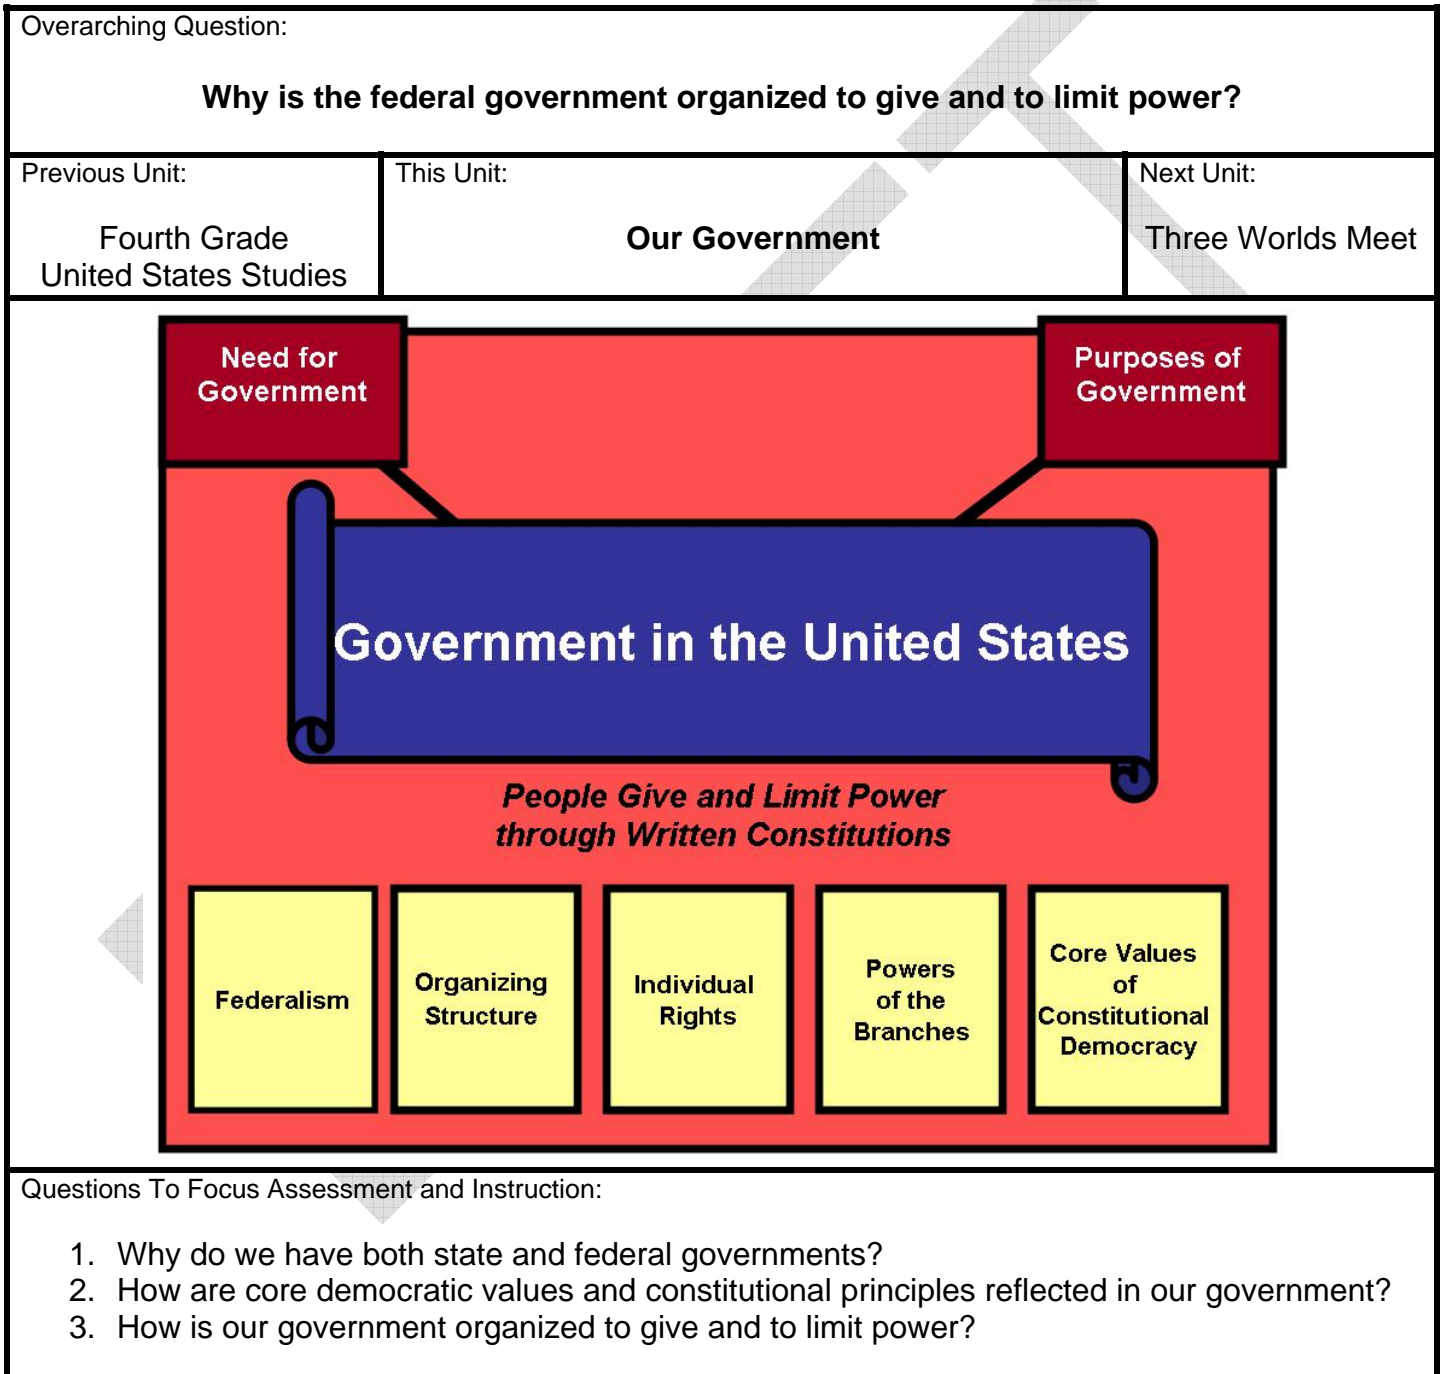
Overarching Question:

**Why is the federal government organized to give and to limit power?**

| Previous Unit: Fourth Grade United States Studies | This Unit: **Our Government** | Next Unit: Three Worlds Meet |
|---|---|---|

Need for Government

Purposes of Government

Government in the United States

*People Give and Limit Power through Written Constitutions*

Federalism

Organizing Structure

Individual Rights

Powers of the Branches

Core Values of Constitutional Democracy

Questions To Focus Assessment and Instruction:

1. Why do we have both state and federal governments?
2. How are core democratic values and constitutional principles reflected in our government?
3. How is our government organized to give and to limit power?